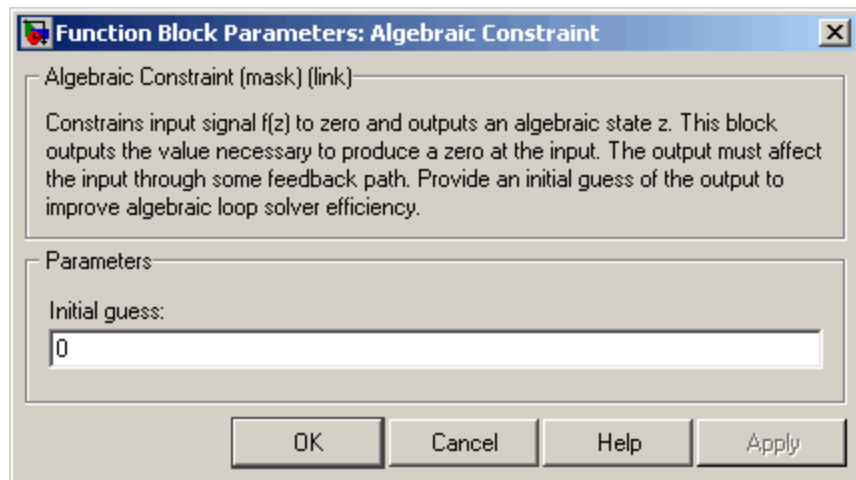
Function Block Parameters: Algebraic Constraint

Algebraic Constraint (mask) (link)

Constrains input signal f(z) to zero and outputs an algebraic state z. This block outputs the value necessary to produce a zero at the input. The output must affect the input through some feedback path. Provide an initial guess of the output to improve algebraic loop solver efficiency.

Parameters

Initial guess:

0

OK | Cancel | Help | Apply